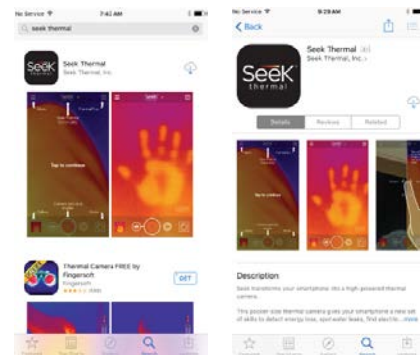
No Service 7:42 AM

seek thermal

Seek Thermal
Seek Thermal, Inc.

Seek

Tap to continue

Thermal Camera FREE by Fingersoft
Fingersoft
GET

No Service 9:29 AM

Back

Seek Thermal
Seek Thermal, Inc. >

Seek thermal

Details Reviews Related

Description

Seek transforms your smartphone into a high-powered thermal camera.

This pocket-size thermal camera gives your smartphone a new set of skills to detect energy loss, spot water leaks, find electric... more